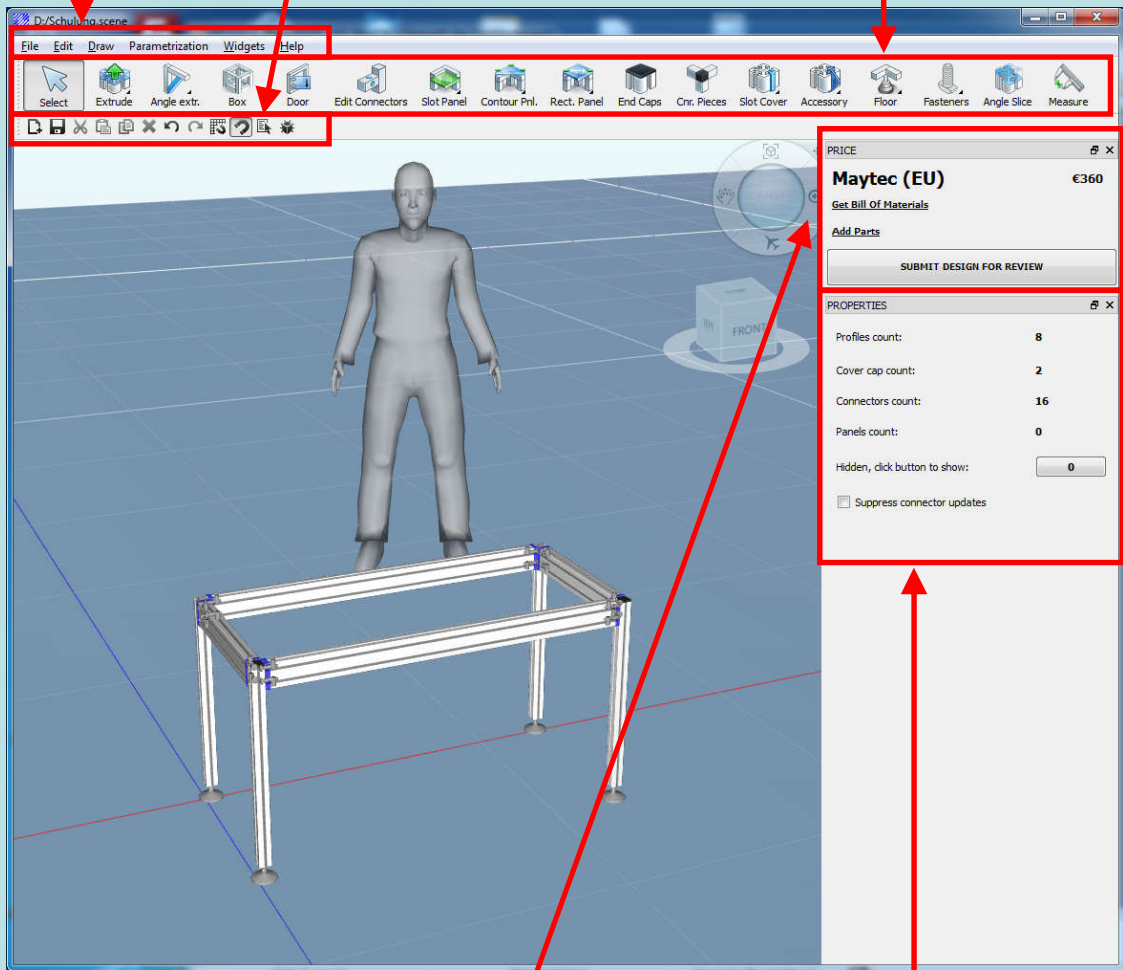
D:/Schulung.scene

File Edit Draw Parametrization Widgets Help

Select Extrude Angle extr. Box Door Edit Connectors Slot Panel Contour Pnl. Rect. Panel End Caps Cnr. Pieces Slot Cover Accessory Floor Fasteners Angle Slice Measure

FRONT

PRICE

Maytec (EU) €360

Get Bill Of Materials

Add Parts

SUBMIT DESIGN FOR REVIEW

PROPERTIES

Profiles count: 8

Cover cap count: 2

Connectors count: 16

Panels count: 0

Hidden, click button to show: 0

Suppress connector updates